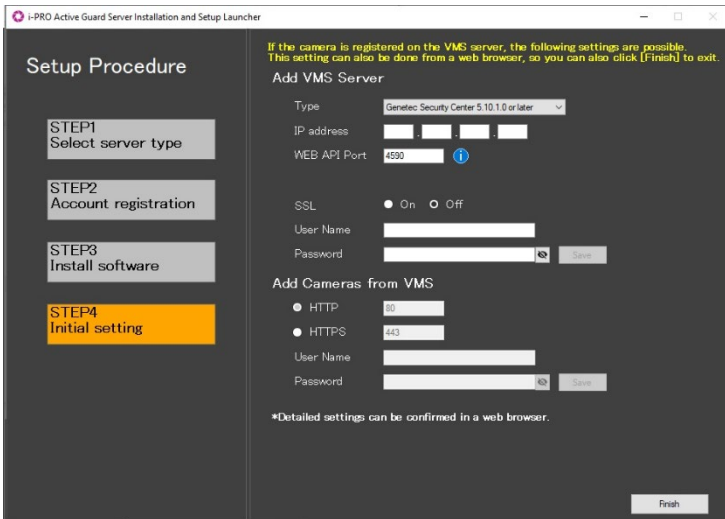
i-PRO Active Guard Server Installation and Setup Launcher

Setup Procedure

STEP1
Select server type

STEP2
Account registration

STEP3
Install software

STEP4
Initial setting

If the camera is registered on the VMS server, the following settings are possible.
This setting can also be done from a web browser, so you can also click [Finish] to exit.

Add VMS Server

Type Genetec Security Center 5.10.1.0 or later

IP address . . .

WEB API Port 4590

SSL On Off

User Name

Password

Save

Add Cameras from VMS

HTTP 80

HTTPS 443

User Name

Password

Save

*Detailed settings can be confirmed in a web browser.

Finish